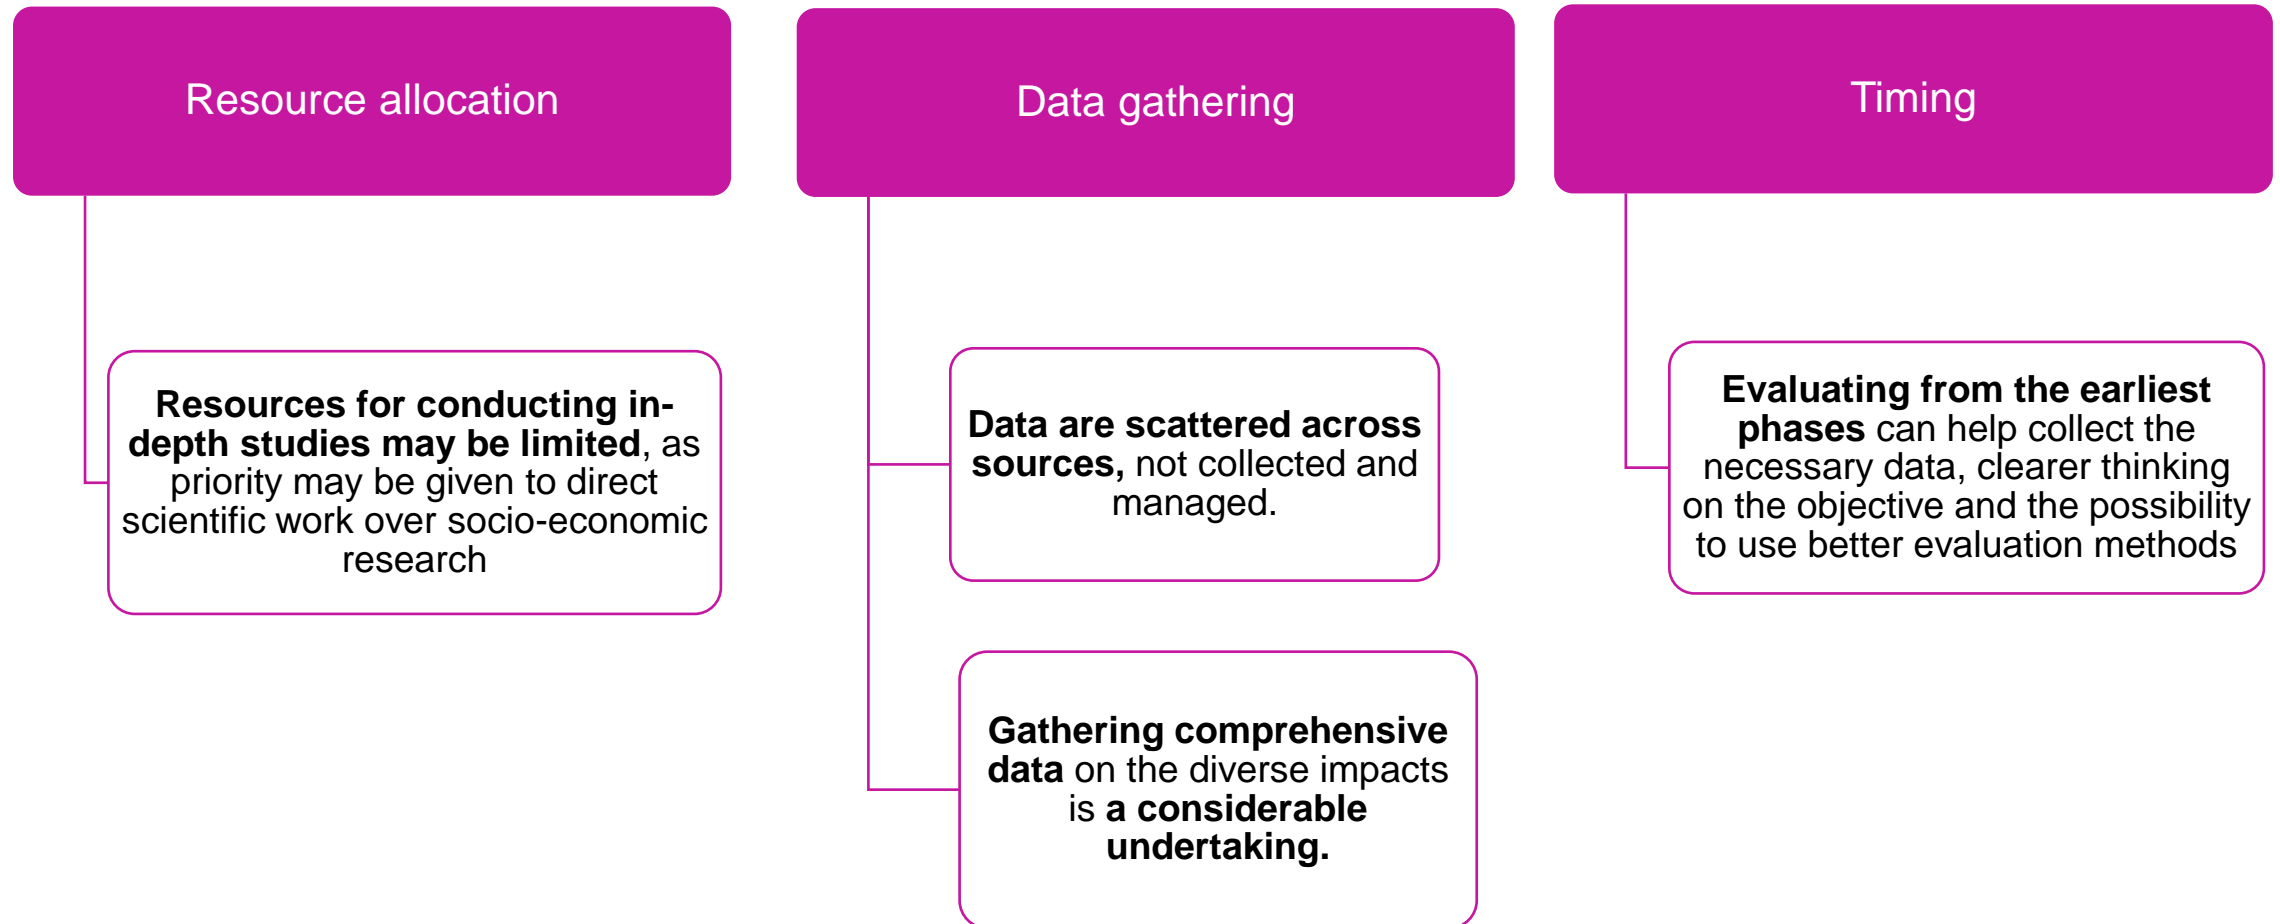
Resource allocation

Resources for conducting in-depth studies may be limited, as priority may be given to direct scientific work over socio-economic research

Data gathering

Data are scattered across sources, not collected and managed.

Gathering comprehensive data on the diverse impacts is a considerable undertaking.

Timing

Evaluating from the earliest phases can help collect the necessary data, clearer thinking on the objective and the possibility to use better evaluation methods